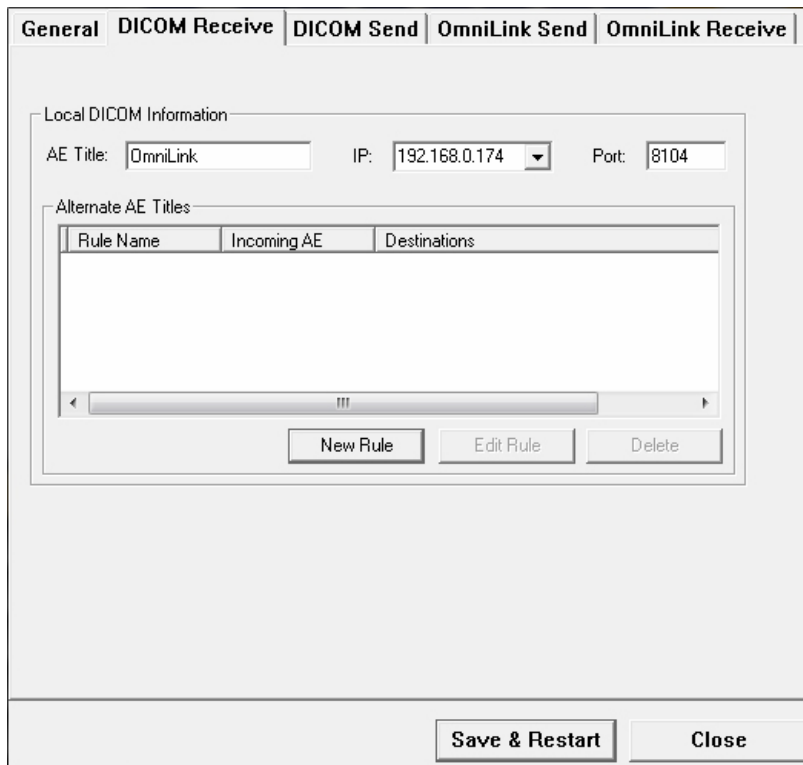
General | DICOM Receive | DICOM Send | OmniLink Send | OmniLink Receive

Local DICOM Information

AE Title: OmniLink IP: 192.168.0.174 Port: 8104

Alternate AE Titles

| Rule Name | Incoming AE | Destinations |
|---|---|---|

New Rule | Edit Rule | Delete

Save & Restart | Close